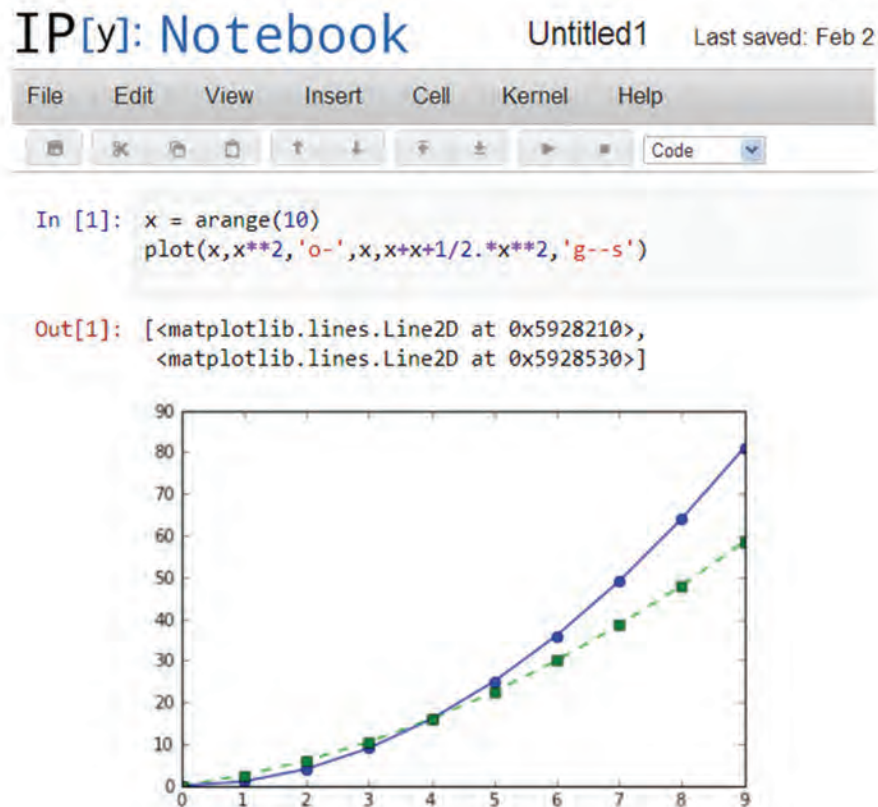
IP[y]: Notebook Untitled1 Last saved: Feb 2

File Edit View Insert Cell Kernel Help

Code

In [1]: x = arange(10)
plot(x,x**2,'o-',x,x+x+1/2.*x**2,'g--s')

Out[1]: [<matplotlib.lines.Line2D at 0x5928210>,
<matplotlib.lines.Line2D at 0x5928530>]

90
80
70
60
50
40
30
20
10
0
0 1 2 3 4 5 6 7 8 9